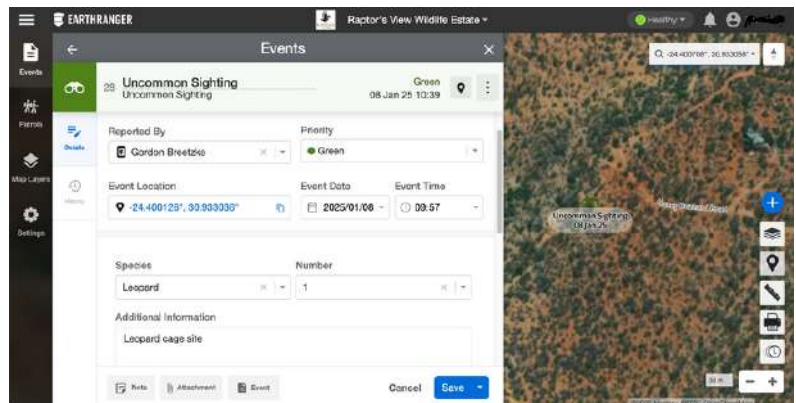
EARTHRANGER

Raptor's View Wildlife Estate

Healthy

Events

Patrols

Map Layers

Settings

Events

29 Uncommon Sighting
Uncommon Sighting

Green
08 Jan 25 10:39

Details

History

Reported By
Gordon Breetzke

Priority
Green

Event Location
-24.400129°, 30.933030°

Event Date
2025/01/08

Event Time
09:57

Species
Leopard

Number
1

Additional Information
Leopard cage site

Note

Attachment

Event

Cancel

Save

-24.400168°, 30.933058°

Uncommon Sighting
08 Jan 25

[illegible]

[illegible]